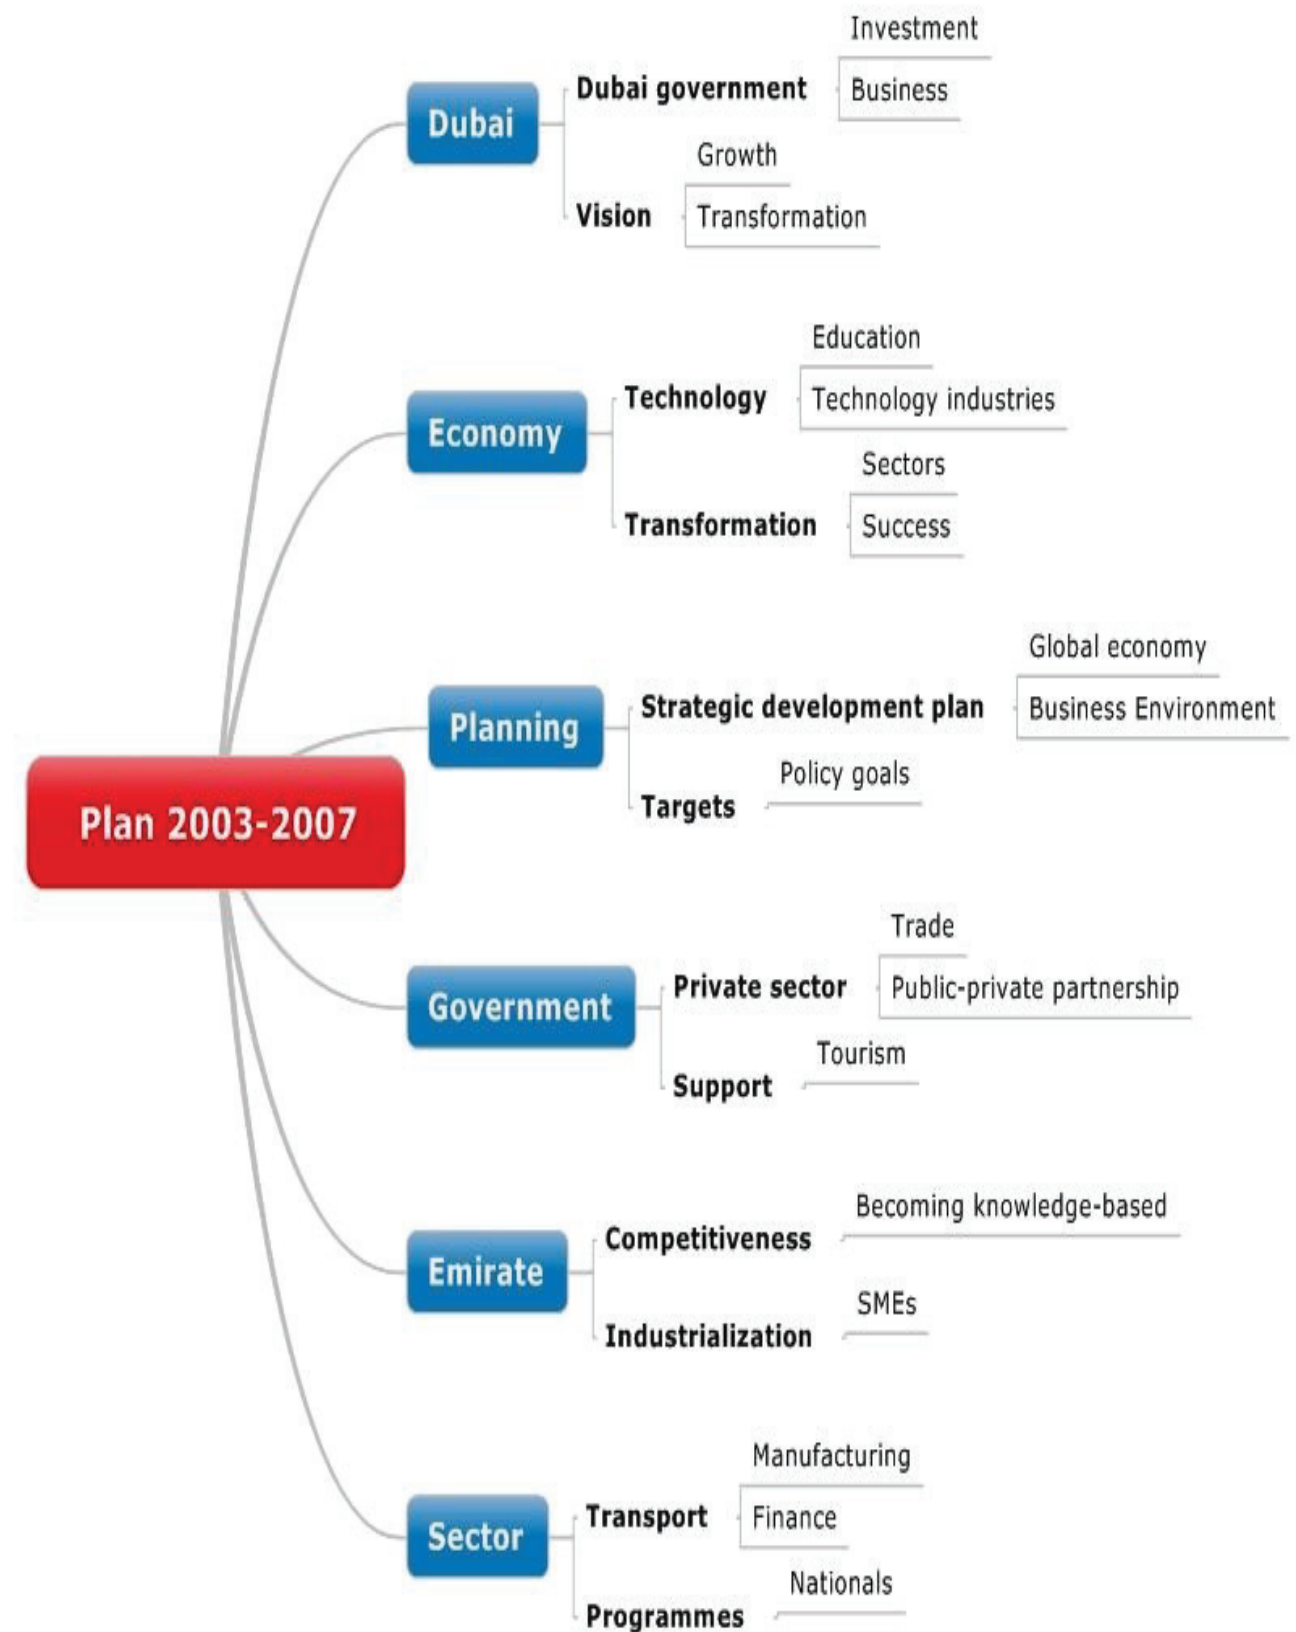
Plan 2003-2007

Dubai
Dubai government
Investment
Business
Vision
Growth
Transformation

Economy
Technology
Education
Technology industries
Transformation
Sectors
Success

Planning
Strategic development plan
Global economy
Business Environment
Targets
Policy goals

Government
Private sector
Trade
Public-private partnership
Support
Tourism

Emirate
Competitiveness
Becoming knowledge-based
Industrialization
SMEs

Sector
Transport
Manufacturing
Finance
Programmes
Nationals